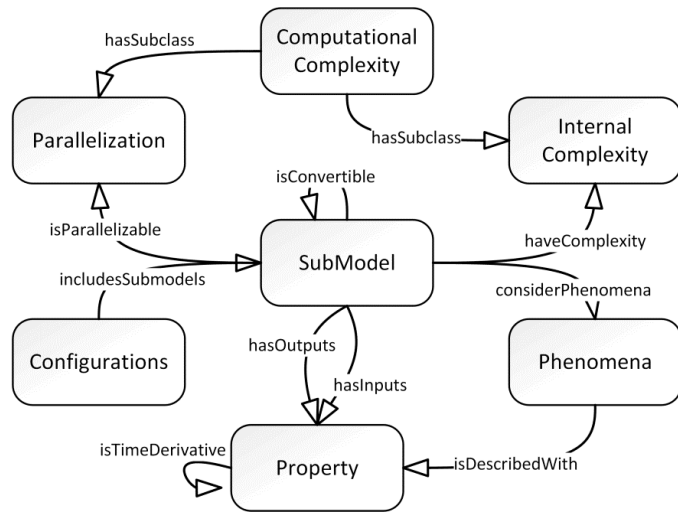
hasSubclass

Computational Complexity

Parallelization

hasSubclass

Internal Complexity

isConvertible

isParallelizable

SubModel

haveComplexity

includesSubmodels

considerPhenomena

Configurations

hasOutputs

hasInputs

Phenomena

isTimeDerivative

Property

isDescribedWith